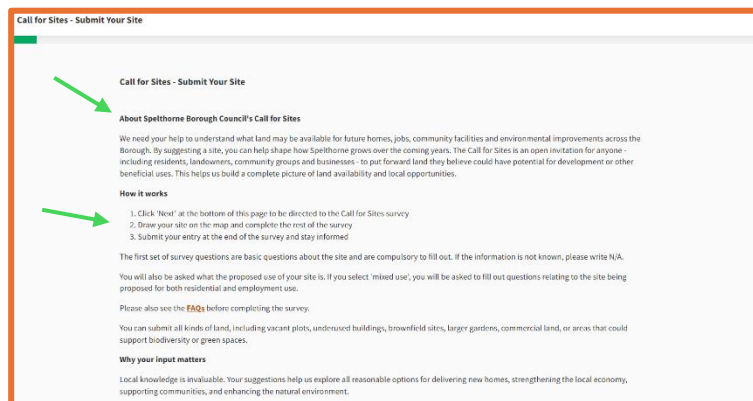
Call for Sites - Submit Your Site

Call for Sites - Submit Your Site

About Spelthorne Borough Council's Call for Sites

We need your help to understand what land may be available for future homes, jobs, community facilities and environmental improvements across the Borough. By suggesting a site, you can help shape how Spelthorne grows over the coming years. The Call for Sites is an open invitation for anyone - including residents, landowners, community groups and businesses - to put forward land they believe could have potential for development or other beneficial uses. This helps us build a complete picture of land availability and local opportunities.

How it works

1. Click 'Next' at the bottom of this page to be directed to the Call for Sites survey
2. Draw your site on the map and complete the rest of the survey
3. Submit your entry at the end of the survey and stay informed

The first set of survey questions are basic questions about the site and are compulsory to fill out. If the information is not known, please write N/A.

You will also be asked what the proposed use of your site is. If you select 'mixed use', you will be asked to fill out questions relating to the site being proposed for both residential and employment use.

Please also see the FAQs before completing the survey.

You can submit all kinds of land, including vacant plots, underused buildings, brownfield sites, larger gardens, commercial land, or areas that could support biodiversity or green spaces.

Why your input matters

Local knowledge is invaluable. Your suggestions help us explore all reasonable options for delivering new homes, strengthening the local economy, supporting communities, and enhancing the natural environment.